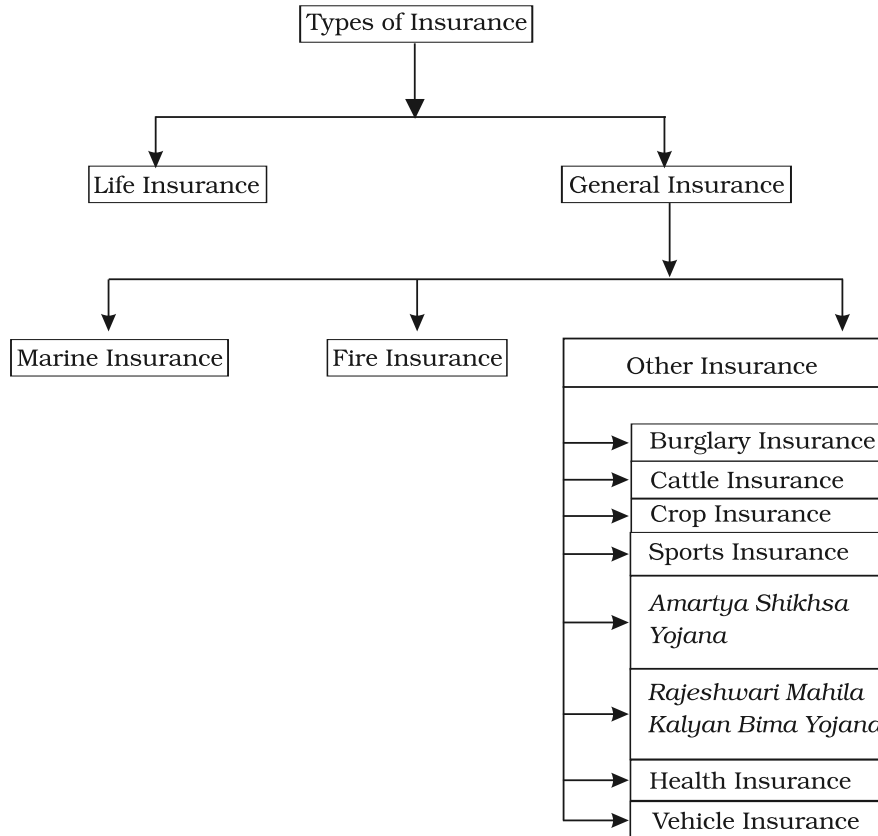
Types of Insurance

Life Insurance

General Insurance

Marine Insurance

Fire Insurance

Other Insurance

Burglary Insurance

Cattle Insurance

Crop Insurance

Sports Insurance

*Amartya Shikhsa Yojana*

*Rajeshwari Mahila Kalyan Bima Yojana*

Health Insurance

Vehicle Insurance